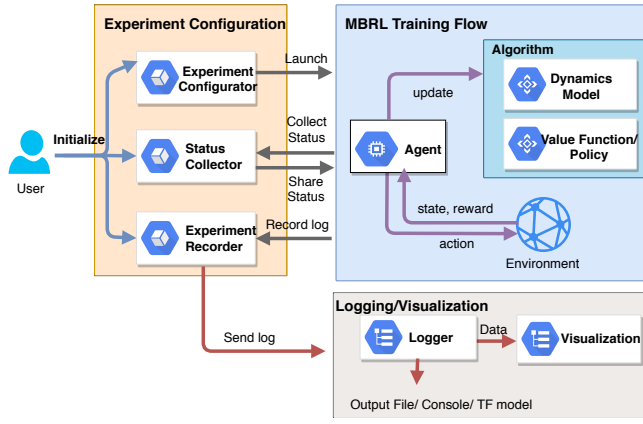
Experiment Configuration

MBRL Training Flow

Algorithm

Experiment Configurator

Launch

update

Dynamics Model

Initialize

User

Status Collector

Collect Status

Agent

Value Function/ Policy

Share Status

state, reward

Experiment Recorder

Record log

action

Environment

Logging/Visualization

Send log

Logger

Data

Visualization

Output File/ Console/ TF model